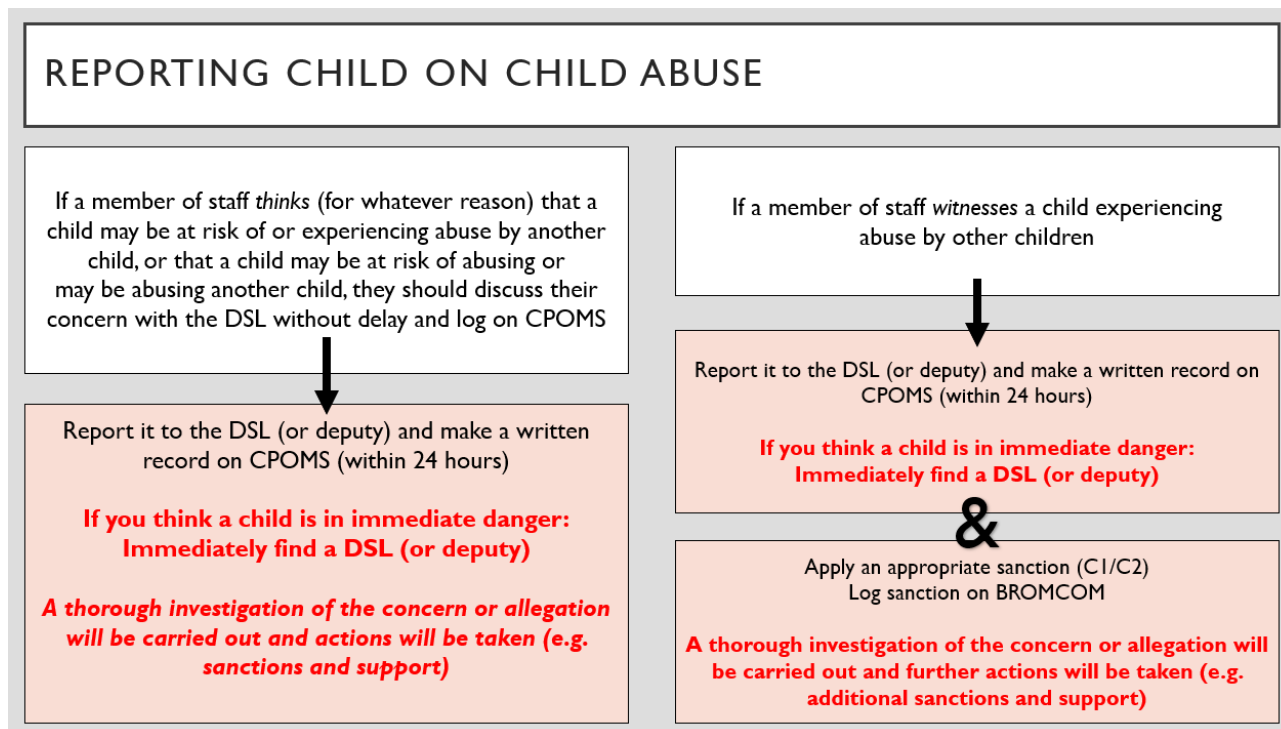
REPORTING CHILD ON CHILD ABUSE

If a member of staff thinks (for whatever reason) that a child may be at risk of or experiencing abuse by another child, or that a child may be at risk of abusing or may be abusing another child, they should discuss their concern with the DSL without delay and log on CPOMS

Report it to the DSL (or deputy) and make a written record on CPOMS (within 24 hours)

If you think a child is in immediate danger: Immediately find a DSL (or deputy)

A thorough investigation of the concern or allegation will be carried out and actions will be taken (e.g. sanctions and support)

If a member of staff witnesses a child experiencing abuse by other children

Report it to the DSL (or deputy) and make a written record on CPOMS (within 24 hours)

If you think a child is in immediate danger: Immediately find a DSL (or deputy)

&

Apply an appropriate sanction (C1/C2)
Log sanction on BROMCOM

A thorough investigation of the concern or allegation will be carried out and further actions will be taken (e.g. additional sanctions and support)